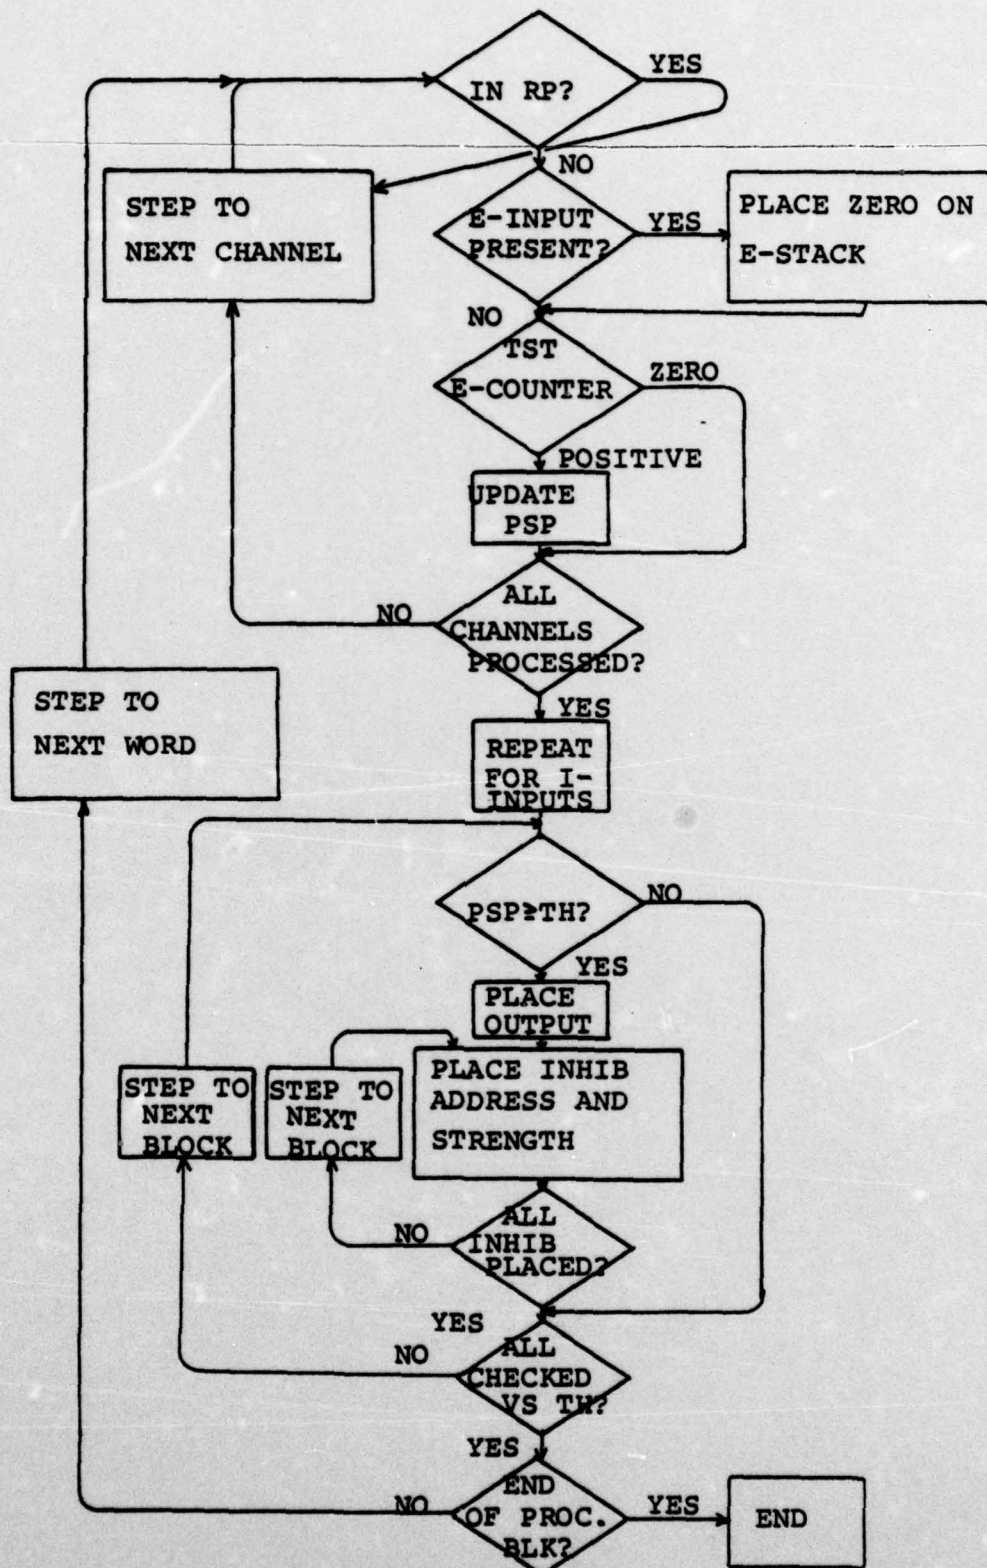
IN RP?

YES

NO

STEP TO NEXT CHANNEL

E-INPUT PRESENT?

YES

PLACE ZERO ON E-STACK

NO

TST E-COUNTER

ZERO

POSITIVE

UPDATE PSP

ALL CHANNELS PROCESSED?

NO

YES

STEP TO NEXT WORD

REPEAT FOR I-INPUTS

PSP≥TH?

NO

YES

PLACE OUTPUT

PLACE INHIB ADDRESS AND STRENGTH

STEP TO NEXT BLOCK

STEP TO NEXT BLOCK

ALL INHIB PLACED?

NO

YES

ALL CHECKED VS TH?

NO

YES

END OF PROC. BLK?

NO

YES

END